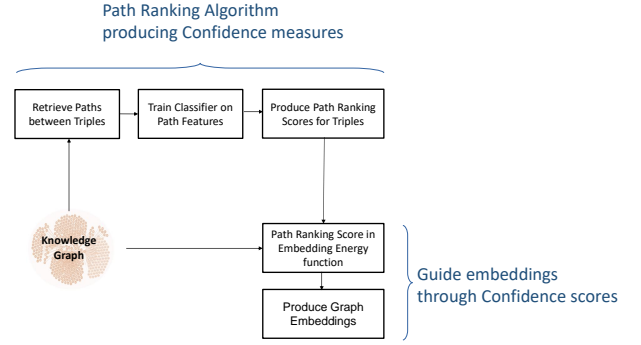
Path Ranking Algorithm
producing Confidence measures

Retrieve Paths between Triples

Train Classifier on Path Features

Produce Path Ranking Scores for Triples

Knowledge Graph

Path Ranking Score in Embedding Energy function

Produce Graph Embeddings

Guide embeddings through Confidence scores